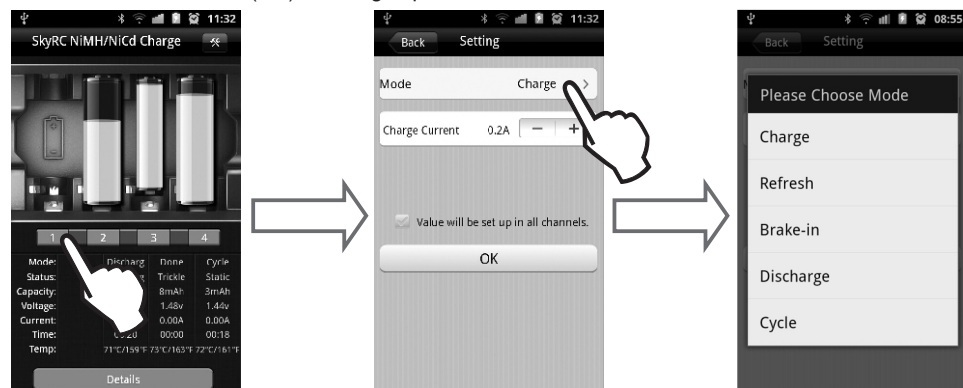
11:32

SkyRC NiMH/NiCd Charge

1 2 3 4

| Mode: | | Discharg | Done | Cycle |
|---|---|---|---|---|
| Status: | | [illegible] | Trickle | Static |
| Capacity: | | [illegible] | 8mAh | 3mAh |
| Voltage: | | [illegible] | 1.48v | 1.44v |
| Current: | | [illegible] | 0.00A | 0.00A |
| Time: | | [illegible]:20 | 00:00 | 00:18 |
| Temp: | 71°C/159°F | 73°C/163°F | 72°C/161°F | |

Details

11:32

Back Setting

Mode Charge >

Charge Current 0.2A − +

Value will be set up in all channels.

OK

08:55

Back Setting

Please Choose Mode

Charge

Refresh

Brake-in

Discharge

Cycle